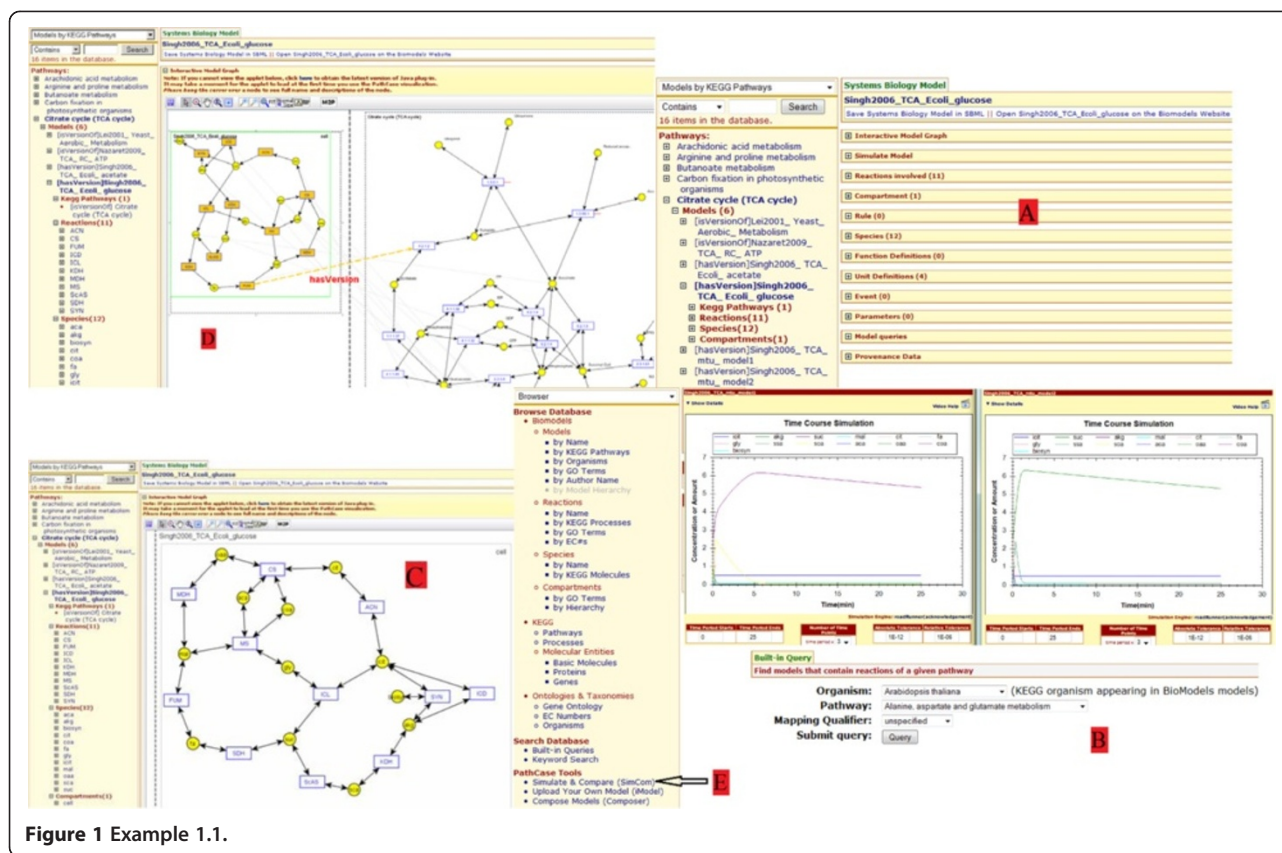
Models by KEGG Pathways
Contains Search
16 items in the database.

Pathways:
Arachidonic acid metabolism
Arginine and proline metabolism
Butanoate metabolism
Carbon fixation in photosynthetic organisms
Citrate cycle (TCA cycle)
Models (6)
[isVersionOf]Lei2001_ Yeast_ Aerobic_ Metabolism
[isVersionOf]Nazaret2009_ TCA_ RC_ ATP
[hasVersion]Singh2006_ TCA_ Ecoli_ acetate
[hasVersion]Singh2006_ TCA_ Ecoli_ glucose
Kegg Pathways (1)
Reactions(11)
Species(12)
Compartments(1)
[hasVersion]Singh2006_ TCA_ mtu_ model1
[hasVersion]Singh2006_ TCA_ mtu_ model2

Systems Biology Model
Singh2006_TCA_Ecoli_glucose
Save Systems Biology Model in SBML || Open Singh2006_TCA_Ecoli_glucose on the Biomodels Website
Interactive Model Graph
Simulate Model
Reactions involved (11)
Compartment (1)
Rule (0)
Species (12)
Function Definitions (0)
Unit Definitions (4)
Event (0)
Parameters (0)
Model queries
Provenance Data

A

hasVersion

D

C

Browser
Browse Database
Biomodels
Models
by Name
by KEGG Pathways
by Organisms
by GO Terms
by Author Name
by Model Hierarchy
Reactions
by Name
by KEGG Processes
by GO Terms
by EC#s
Species
by Name
by KEGG Molecules
Compartments
by GO Terms
by Hierarchy
KEGG
Pathways
Processes
Molecular Entities
Basic Molecules
Proteins
Genes
Ontologies & Taxonomies
Gene Ontology
EC Numbers
Organisms
Search Database
Built-in Queries
Keyword Search
PathCase Tools
Simulate & Compare (SimCom)
Upload Your Own Model (iModel)
Compose Models (Composer)

E

Time Course Simulation
Concentration or Amount
Time(min)

Time Course Simulation
Concentration or Amount
Time(min)

Built-in Query
Find models that contain reactions of a given pathway
Organism: Arabidopsis thaliana (KEGG organism appearing in BioModels models)
Pathway: Alanine, aspartate and glutamate metabolism
Mapping Qualifier: unspecified
Submit query: Query

B

Figure 1 Example 1.1.